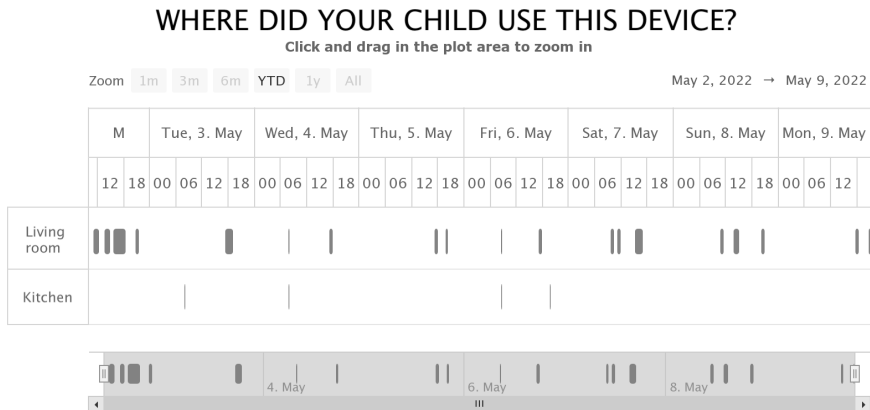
WHERE DID YOUR CHILD USE THIS DEVICE?

Click and drag in the plot area to zoom in

Zoom 1m 3m 6m YTD 1y All

May 2, 2022 → May 9, 2022

| M | | Tue, 3. May | | | | Wed, 4. May | | | | Thu, 5. May | | | | Fri, 6. May | | | | Sat, 7. May | | | | Sun, 8. May | | | | Mon, 9. May | | |
|---|---|---|---|---|---|---|---|---|---|---|---|---|---|---|---|---|---|---|---|---|---|---|---|---|---|---|---|---|---|---|
| 12 | 18 | 00 | 06 | 12 | 18 | 00 | 06 | 12 | 18 | 00 | 06 | 12 | 18 | 00 | 06 | 12 | 18 | 00 | 06 | 12 | 18 | 00 | 06 | 12 | 18 | 00 | 06 | 12 | | |

Living room

Kitchen

4. May

6. May

8. May